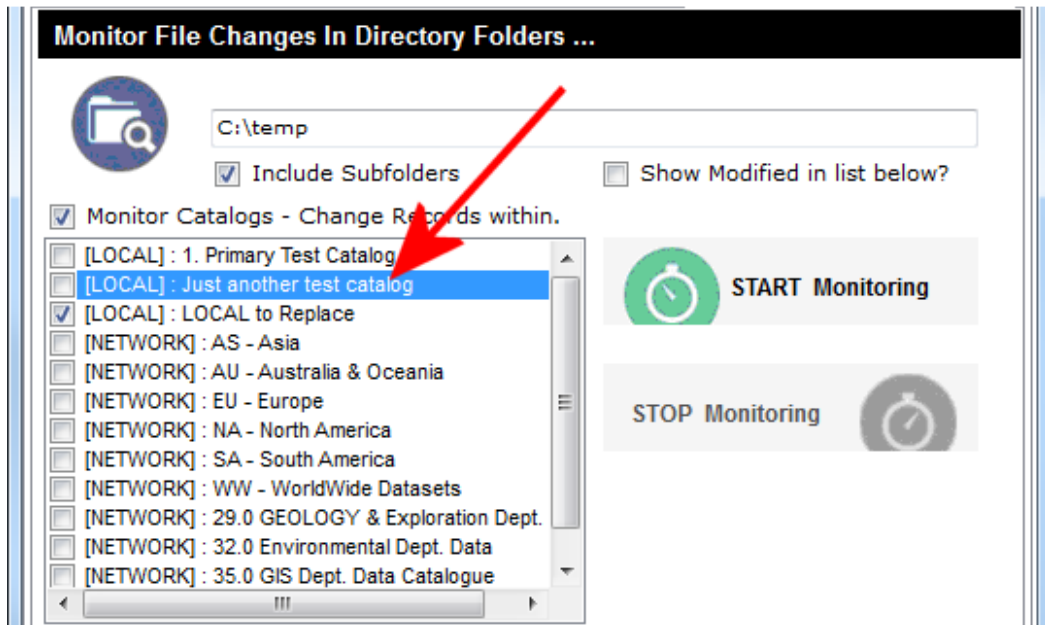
Monitor File Changes In Directory Folders ...

C:\temp

Include Subfolders

Show Modified in list below?

Monitor Catalogs - Change Records within.

[LOCAL] : 1. Primary Test Catalog
[LOCAL] : Just another test catalog
[LOCAL] : LOCAL to Replace
[NETWORK] : AS - Asia
[NETWORK] : AU - Australia & Oceania
[NETWORK] : EU - Europe
[NETWORK] : NA - North America
[NETWORK] : SA - South America
[NETWORK] : WW - WorldWide Datasets
[NETWORK] : 29.0 GEOLOGY & Exploration Dept.
[NETWORK] : 32.0 Environmental Dept. Data
[NETWORK] : 35.0 GIS Dept. Data Catalogue

START Monitoring

STOP Monitoring